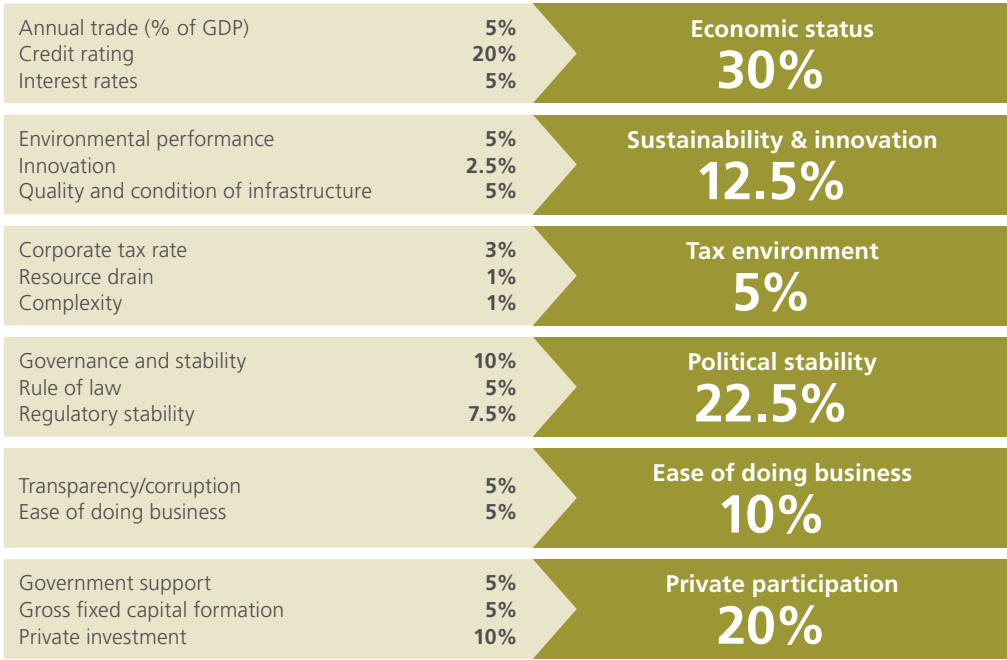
Annual trade (% of GDP) 5%
Credit rating 20%
Interest rates 5%

Economic status
30%

Environmental performance 5%
Innovation 2.5%
Quality and condition of infrastructure 5%

Sustainability & innovation
12.5%

Corporate tax rate 3%
Resource drain 1%
Complexity 1%

Tax environment
5%

Governance and stability 10%
Rule of law 5%
Regulatory stability 7.5%

Political stability
22.5%

Transparency/corruption 5%
Ease of doing business 5%

Ease of doing business
10%

Government support 5%
Gross fixed capital formation 5%
Private investment 10%

Private participation
20%